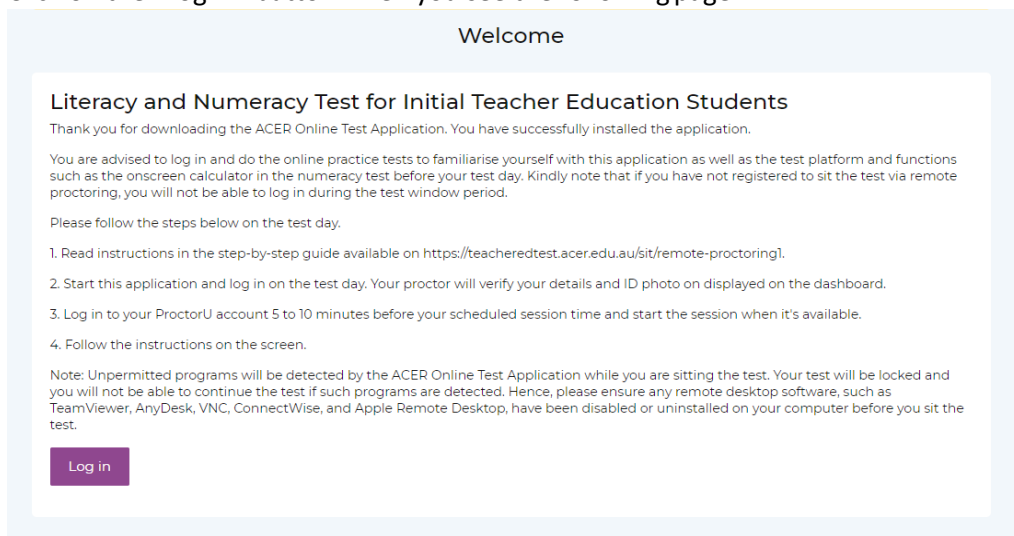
Welcome

Literacy and Numeracy Test for Initial Teacher Education Students

Thank you for downloading the ACER Online Test Application. You have successfully installed the application.

You are advised to log in and do the online practice tests to familiarise yourself with this application as well as the test platform and functions such as the onscreen calculator in the numeracy test before your test day. Kindly note that if you have not registered to sit the test via remote proctoring, you will not be able to log in during the test window period.

Please follow the steps below on the test day.

1. Read instructions in the step-by-step guide available on https://teacheredtest.acer.edu.au/sit/remote-proctoring1.

2. Start this application and log in on the test day. Your proctor will verify your details and ID photo on displayed on the dashboard.

3. Log in to your ProctorU account 5 to 10 minutes before your scheduled session time and start the session when it's available.

4. Follow the instructions on the screen.

Note: Unpermitted programs will be detected by the ACER Online Test Application while you are sitting the test. Your test will be locked and you will not be able to continue the test if such programs are detected. Hence, please ensure any remote desktop software, such as TeamViewer, AnyDesk, VNC, ConnectWise, and Apple Remote Desktop, have been disabled or uninstalled on your computer before you sit the test.

Log in